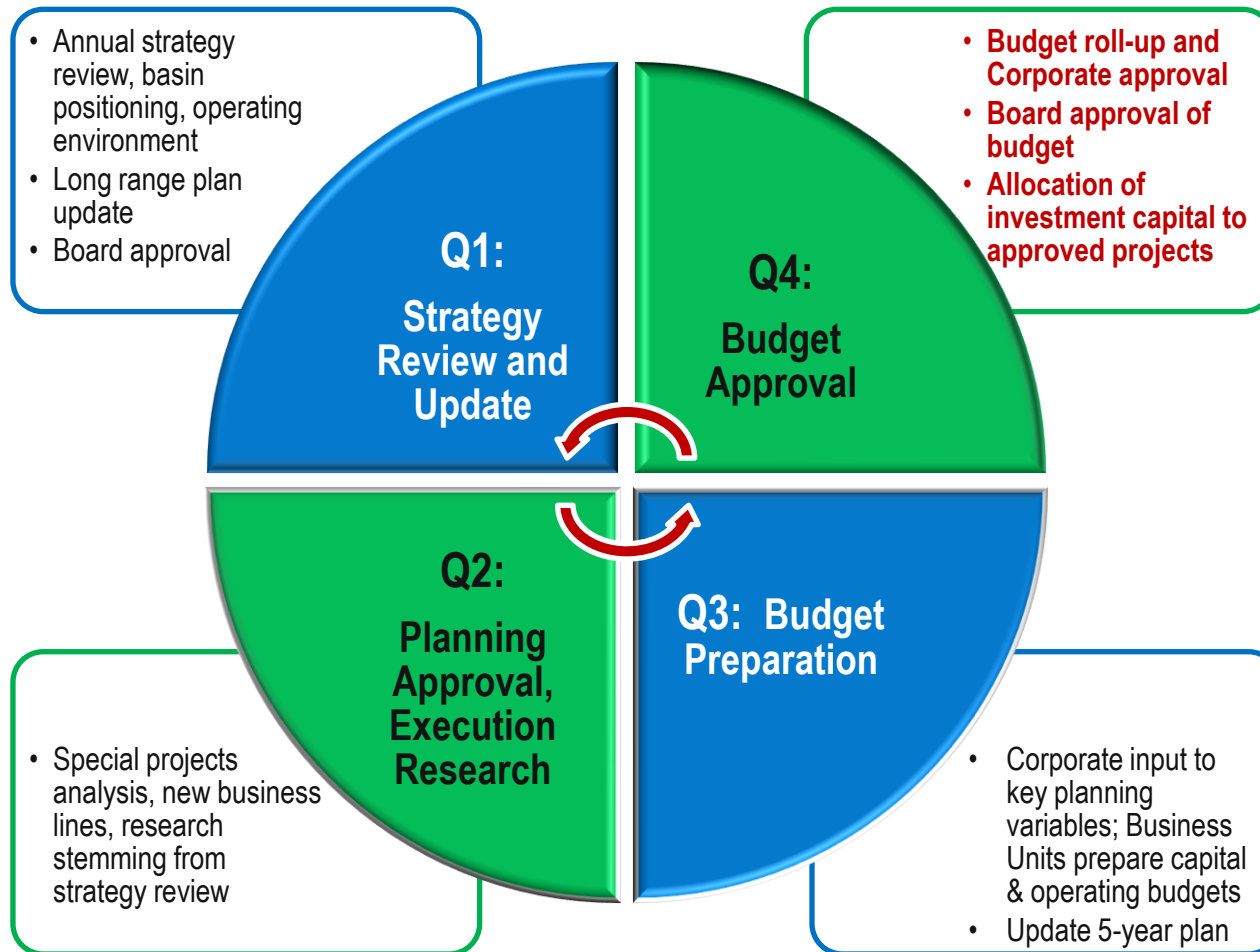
• Annual strategy review, basin positioning, operating environment
• Long range plan update
• Board approval

• Budget roll-up and Corporate approval
• Board approval of budget
• Allocation of investment capital to approved projects

Q1: Strategy Review and Update

Q4: Budget Approval

Q2: Planning Approval, Execution Research

Q3: Budget Preparation

• Special projects analysis, new business lines, research stemming from strategy review

• Corporate input to key planning variables; Business Units prepare capital & operating budgets
• Update 5-year plan